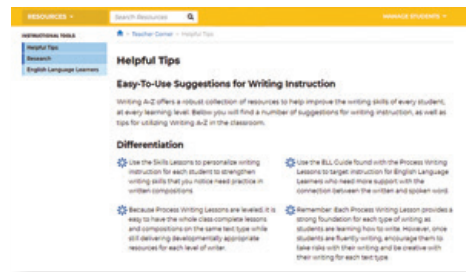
RESOURCES ▾ Search Resources MANAGE STUDENTS ▾

INSTRUCTIONAL TOOLS
Helpful Tips
Research
English Language Learners

Teacher Corner › Helpful Tips

Helpful Tips

Easy-To-Use Suggestions for Writing Instruction

Writing A-Z offers a robust collection of resources to help improve the writing skills of every student, at every learning level. Below you will find a number of suggestions for writing instruction, as well as tips for utilizing Writing A-Z in the classroom.

Differentiation

Use the Skills Lessons to personalize writing instruction for each student to strengthen writing skills that you notice need practice in written compositions.

Use the ELL Guide found with the Process Writing Lessons to target instruction for English Language Learners who need more support with the connection between the written and spoken word.

Because Process Writing Lessons are leveled, it is easy to have the whole class complete lessons and compositions on the same text type while still delivering developmentally appropriate resources for each level of writer.

Remember: Each Process Writing Lesson provides a strong foundation for each type of writing as students are learning how to write. However, once students are fluently writing, encourage them to take risks with their writing and be creative with their writing for each text type.